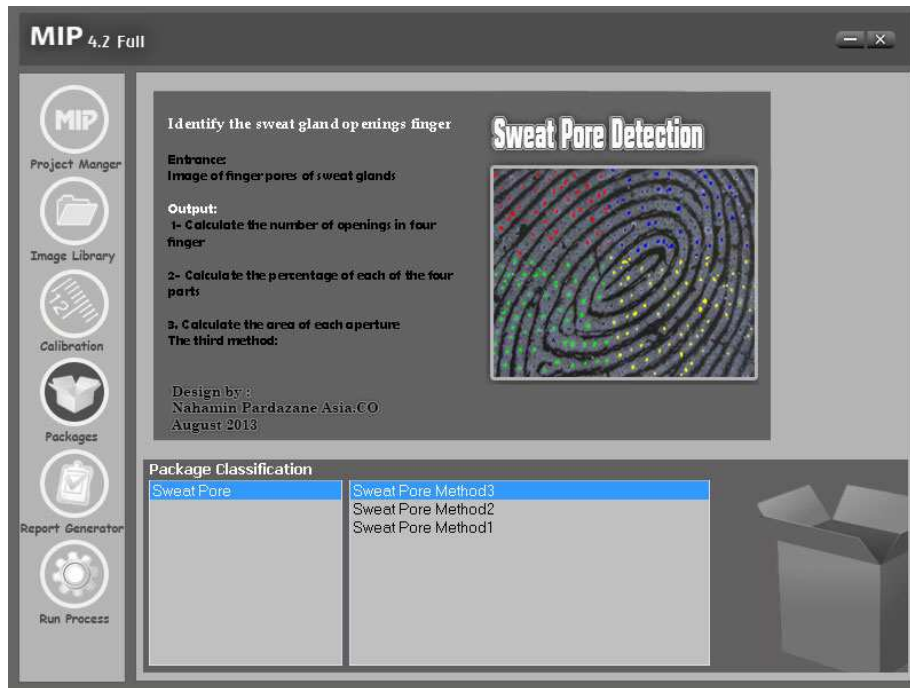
MIP 4.2 Full

MIP
Project Manger
Image Library
Calibration
Packages
Report Generator
Run Process

Identify the sweat gland openings finger

Sweat Pore Detection

Entrance:
Image of finger pores of sweat glands

Output:
1- Calculate the number of openings in four finger

2- Calculate the percentage of each of the four parts

3. Calculate the area of each aperture
The third method:

Design by :
Nahamin Pardazane Asia.CO
August 2013

Package Classification
Sweat Pore
Sweat Pore Method3
Sweat Pore Method2
Sweat Pore Method1